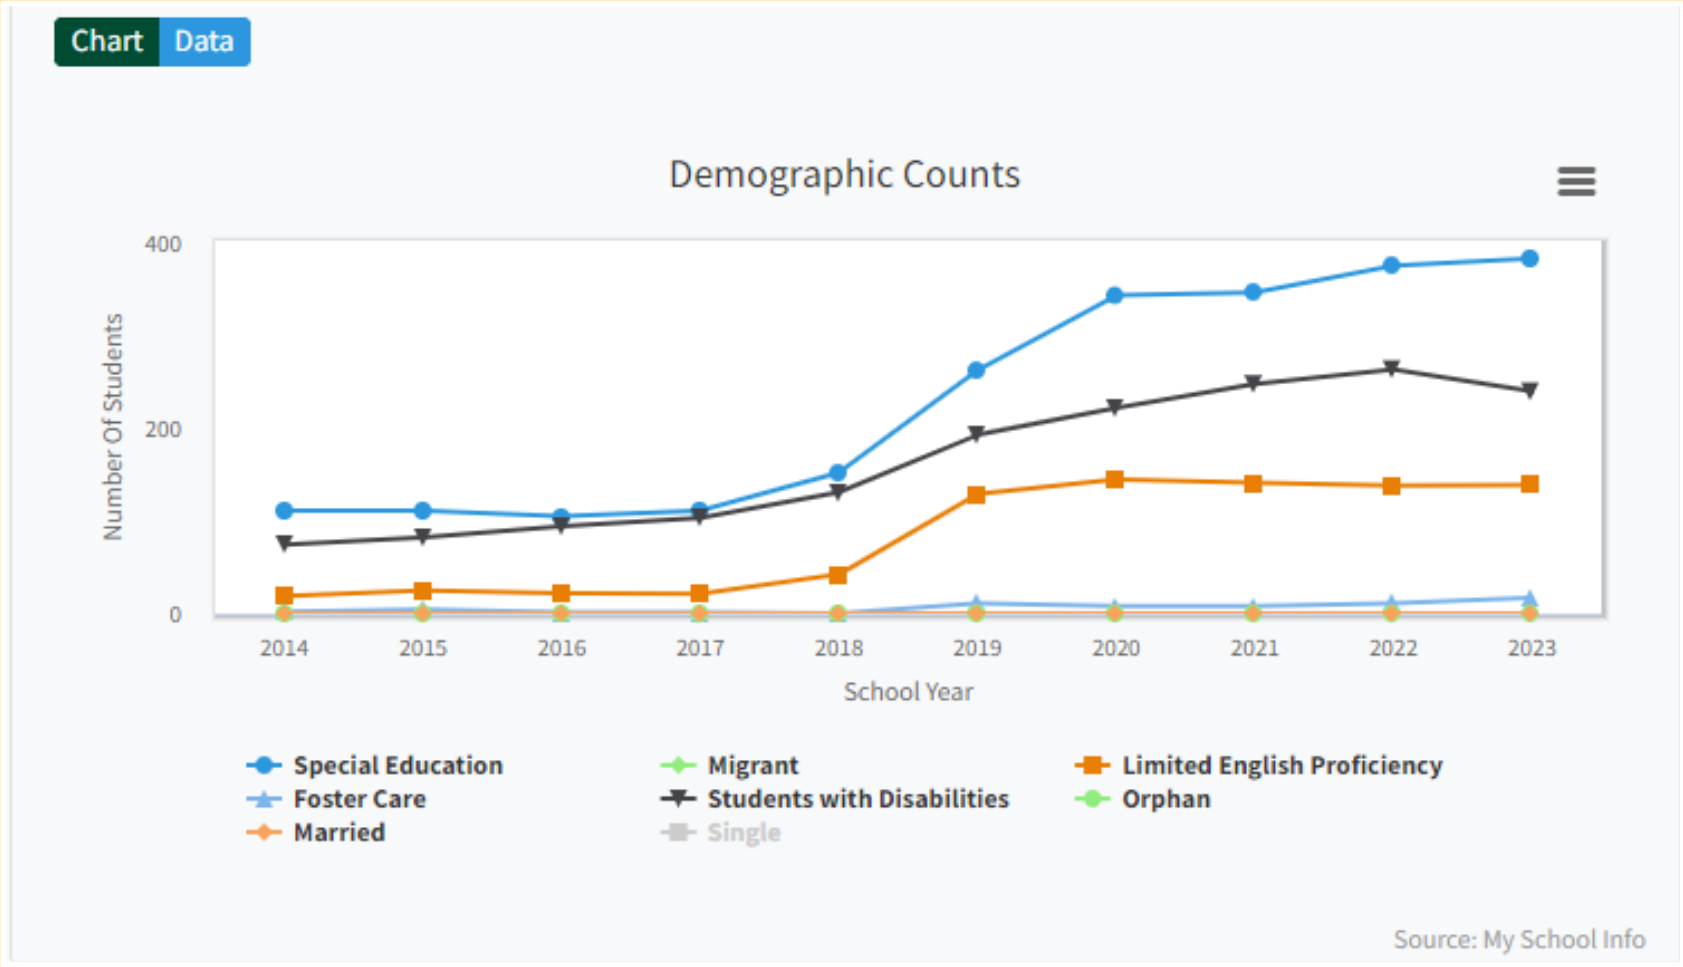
Chart Data

Demographic Counts

400
200
0

Number Of Students

2014 2015 2016 2017 2018 2019 2020 2021 2022 2023

School Year

Special Education
Migrant
Limited English Proficiency
Foster Care
Students with Disabilities
Orphan
Married
Single

Source: My School Info